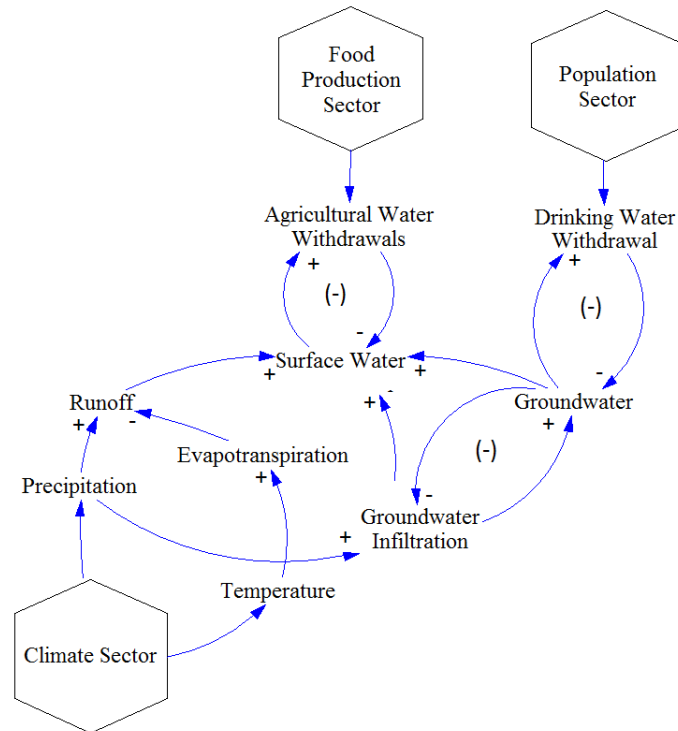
Food Production Sector

Population Sector

Agricultural Water Withdrawals

Drinking Water Withdrawal

+

(-)

-

+

(-)

-

Surface Water

+

+

Runoff

+

-

+

-

Groundwater

+

Evapotranspiration

(-)

+

Precipitation

-

Groundwater Infiltration

+

Temperature

Climate Sector